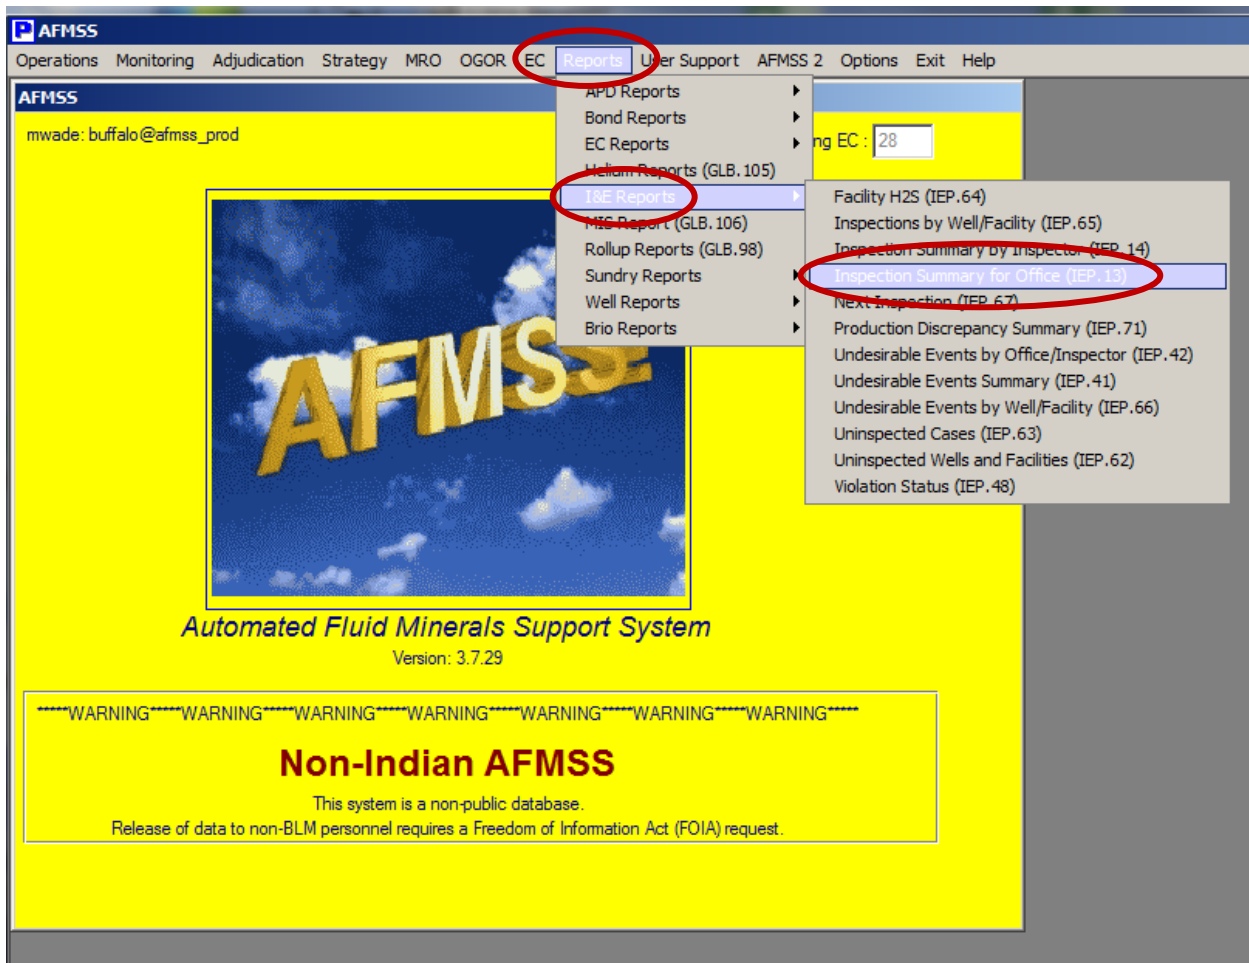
AFMSS

Operations Monitoring Adjudication Strategy MRO OGOR EC Reports User Support AFMSS 2 Options Exit Help

AFMSS

mwade: buffalo@afmss_prod

ng EC : 28

APD Reports
Bond Reports
EC Reports
Helium Reports (GLB.105)
I&E Reports
MIS Report (GLB.106)
Rollup Reports (GLB.98)
Sundry Reports
Well Reports
Brio Reports

Facility H2S (IEP.64)
Inspections by Well/Facility (IEP.65)
Inspection Summary By Inspector (IEP.14)
Inspection Summary for Office (IEP.13)
Next Inspection (IEP.67)
Production Discrepancy Summary (IEP.71)
Undesirable Events by Office/Inspector (IEP.42)
Undesirable Events Summary (IEP.41)
Undesirable Events by Well/Facility (IEP.66)
Uninspected Cases (IEP.63)
Uninspected Wells and Facilities (IEP.62)
Violation Status (IEP.48)

AFMSS

Automated Fluid Minerals Support System

Version: 3.7.29

*****WARNING*****WARNING*****WARNING*****WARNING*****WARNING*****WARNING*****WARNING*****

Non-Indian AFMSS

This system is a non-public database.
Release of data to non-BLM personnel requires a Freedom of Information Act (FOIA) request.